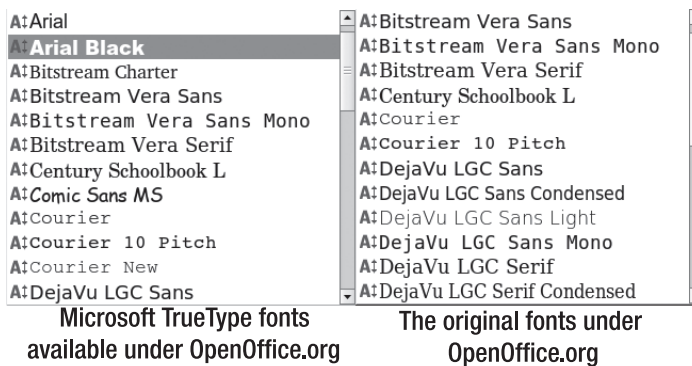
A↕Arial
A↕Arial Black
A↕Bitstream Charter
A↕Bitstream Vera Sans
A↕Bitstream Vera Sans Mono
A↕Bitstream Vera Serif
A↕Century Schoolbook L
A↕Comic Sans MS
A↕Courier
A↕Courier 10 Pitch
A↕Courier New
A↕DejaVu LGC Sans

A↕Bitstream Vera Sans
A↕Bitstream Vera Sans Mono
A↕Bitstream Vera Serif
A↕Century Schoolbook L
A↕Courier
A↕Courier 10 Pitch
A↕DejaVu LGC Sans
A↕DejaVu LGC Sans Condensed
A↕DejaVu LGC Sans Light
A↕DejaVu LGC Sans Mono
A↕DejaVu LGC Serif
A↕DejaVu LGC Serif Condensed

Microsoft TrueType fonts available under OpenOffice.org

The original fonts under OpenOffice.org